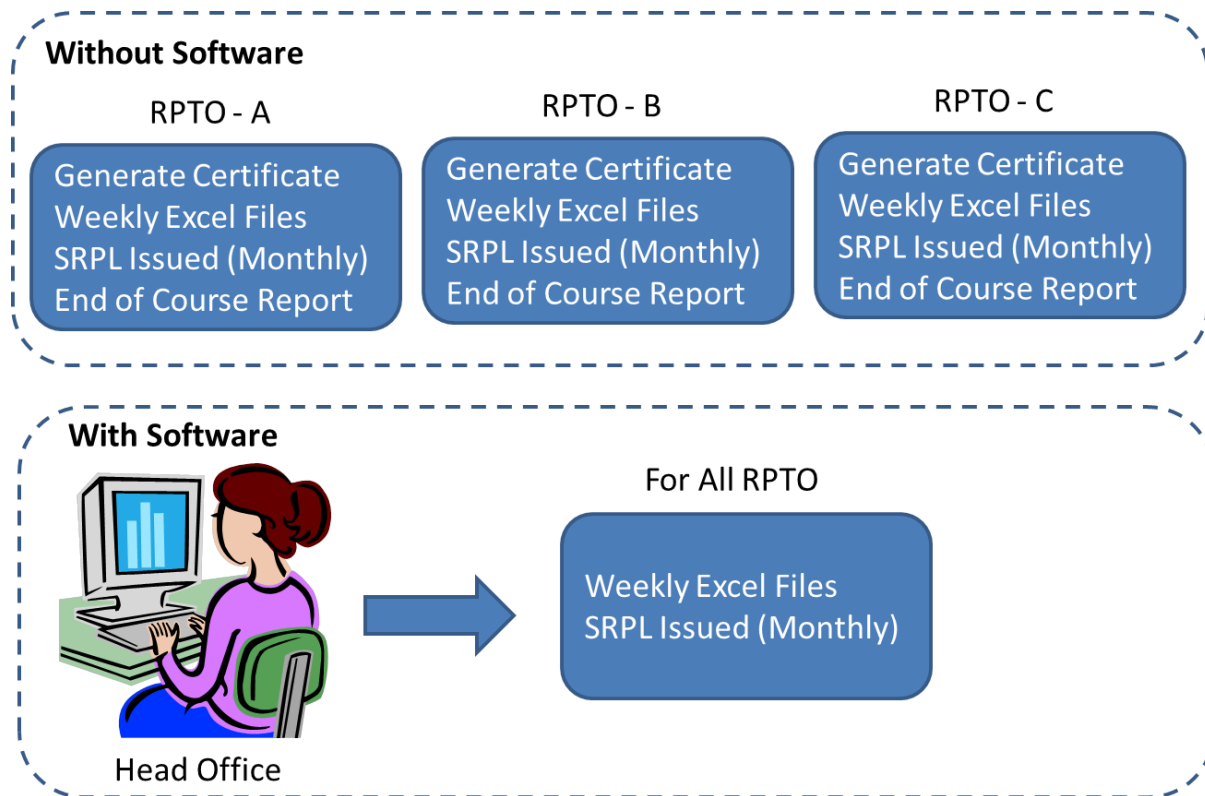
Without Software

RPTO - A

Generate Certificate
Weekly Excel Files
SRPL Issued (Monthly)
End of Course Report

RPTO - B

Generate Certificate
Weekly Excel Files
SRPL Issued (Monthly)
End of Course Report

RPTO - C

Generate Certificate
Weekly Excel Files
SRPL Issued (Monthly)
End of Course Report

With Software

Head Office

For All RPTO

Weekly Excel Files
SRPL Issued (Monthly)